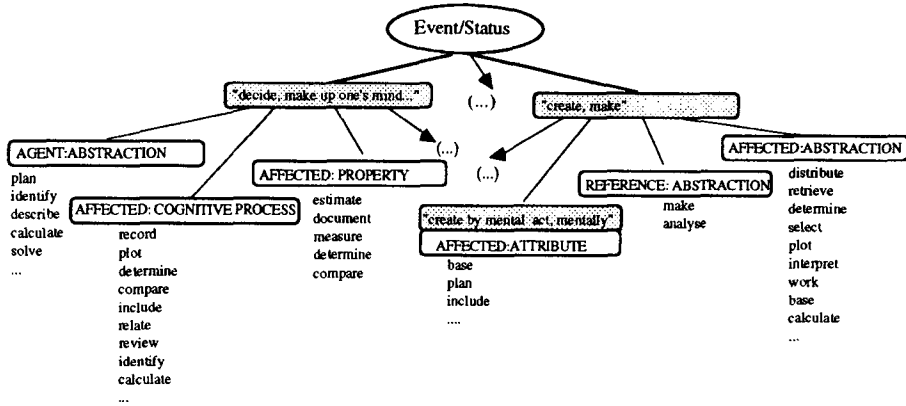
Event/Status

"decide, make up one's mind.."

(...)

"create, make"

AGENT:ABSTRACTION

plan
identify
describe
calculate
solve
...

AFFECTED: COGNITIVE PROCESS

record
plot
determine
compare
include
relate
review
identify
calculate
...

AFFECTED: PROPERTY

estimate
document
measure
determine
compare

(...)

(...)

"create by mental act, mentally"

AFFECTED:ATTRIBUTE

base
plan
include
....

REFERENCE: ABSTRACTION

make
analyse

AFFECTED:ABSTRACTION

distribute
retrieve
determine
select
plot
interpret
work
base
calculate
...